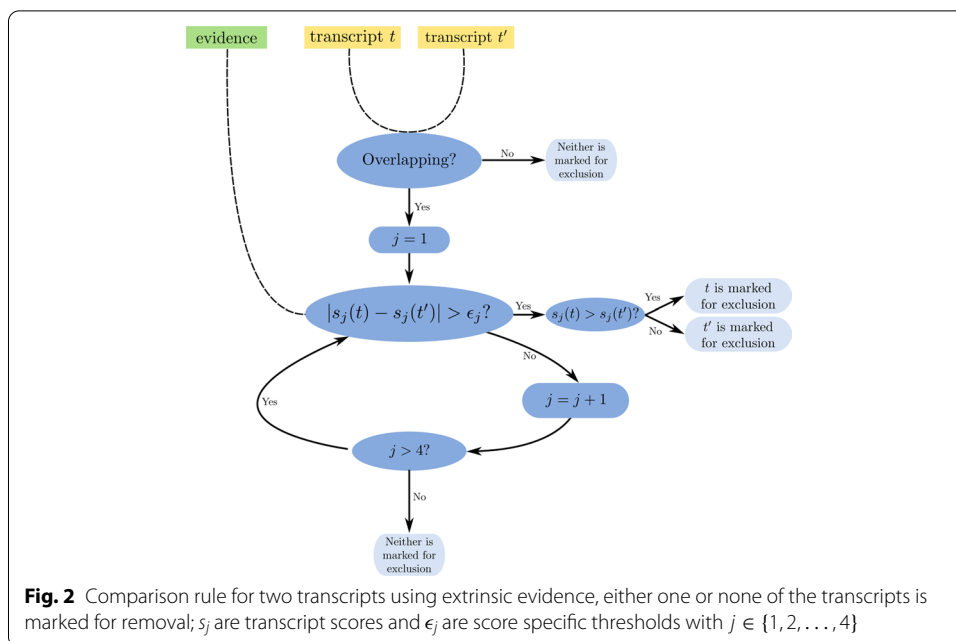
evidence

transcript $t$

transcript $t'$

Overlapping?

No

Neither is marked for exclusion

Yes

$j = 1$

$|s_j(t) - s_j(t')| > \epsilon_j$?

Yes

$s_j(t) > s_j(t')$?

Yes

$t$ is marked for exclusion

No

$t'$ is marked for exclusion

No

$j = j + 1$

Yes

$j > 4$?

No

Neither is marked for exclusion

**Fig. 2** Comparison rule for two transcripts using extrinsic evidence, either one or none of the transcripts is marked for removal; $s_j$ are transcript scores and $\epsilon_j$ are score specific thresholds with $j \in \{1, 2, \ldots, 4\}$